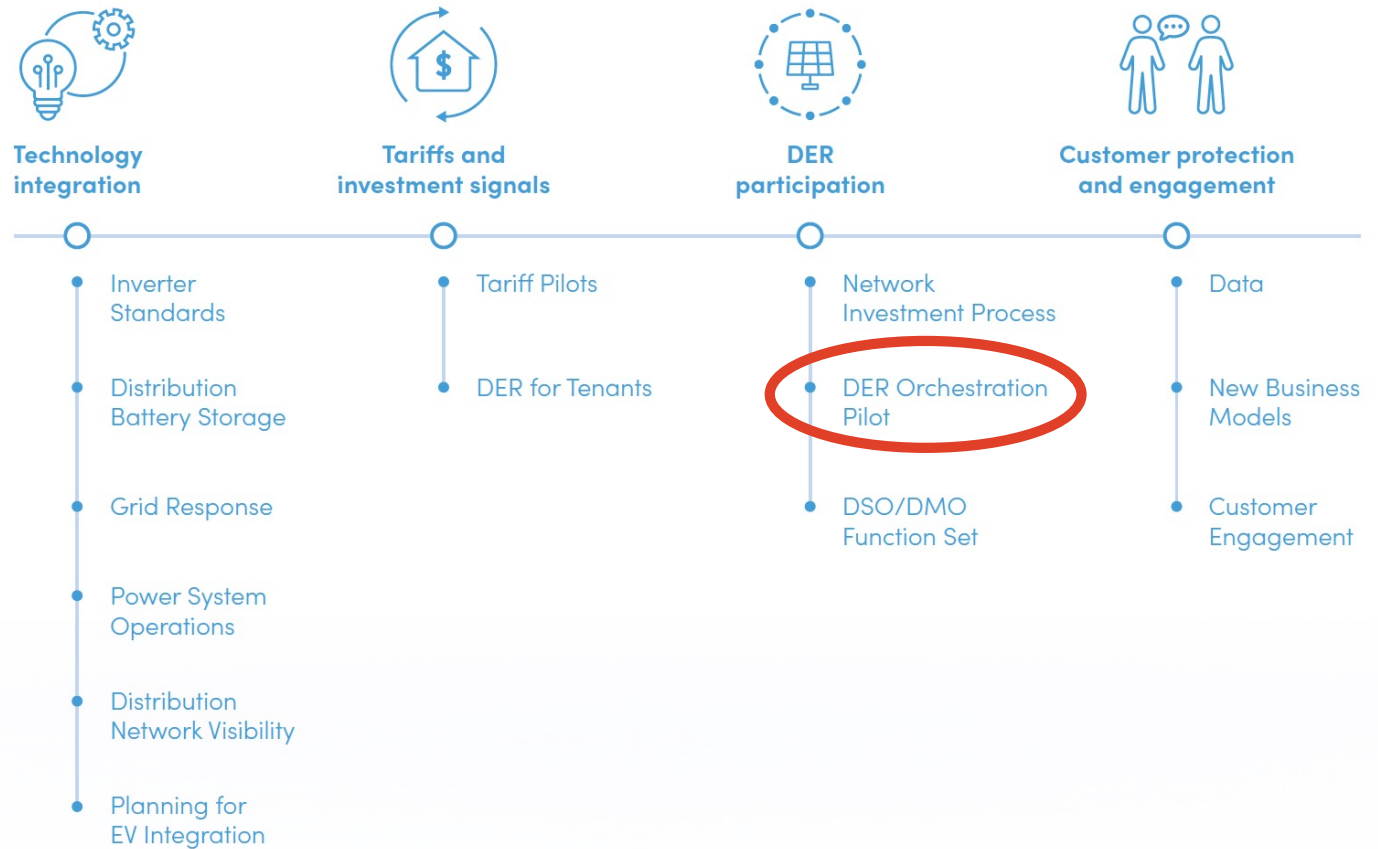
Technology integration

Inverter Standards

Distribution Battery Storage

Grid Response

Power System Operations

Distribution Network Visibility

Planning for EV Integration

Tariffs and investment signals

Tariff Pilots

DER for Tenants

DER participation

Network Investment Process

DER Orchestration Pilot

DSO/DMO Function Set

Customer protection and engagement

Data

New Business Models

Customer Engagement